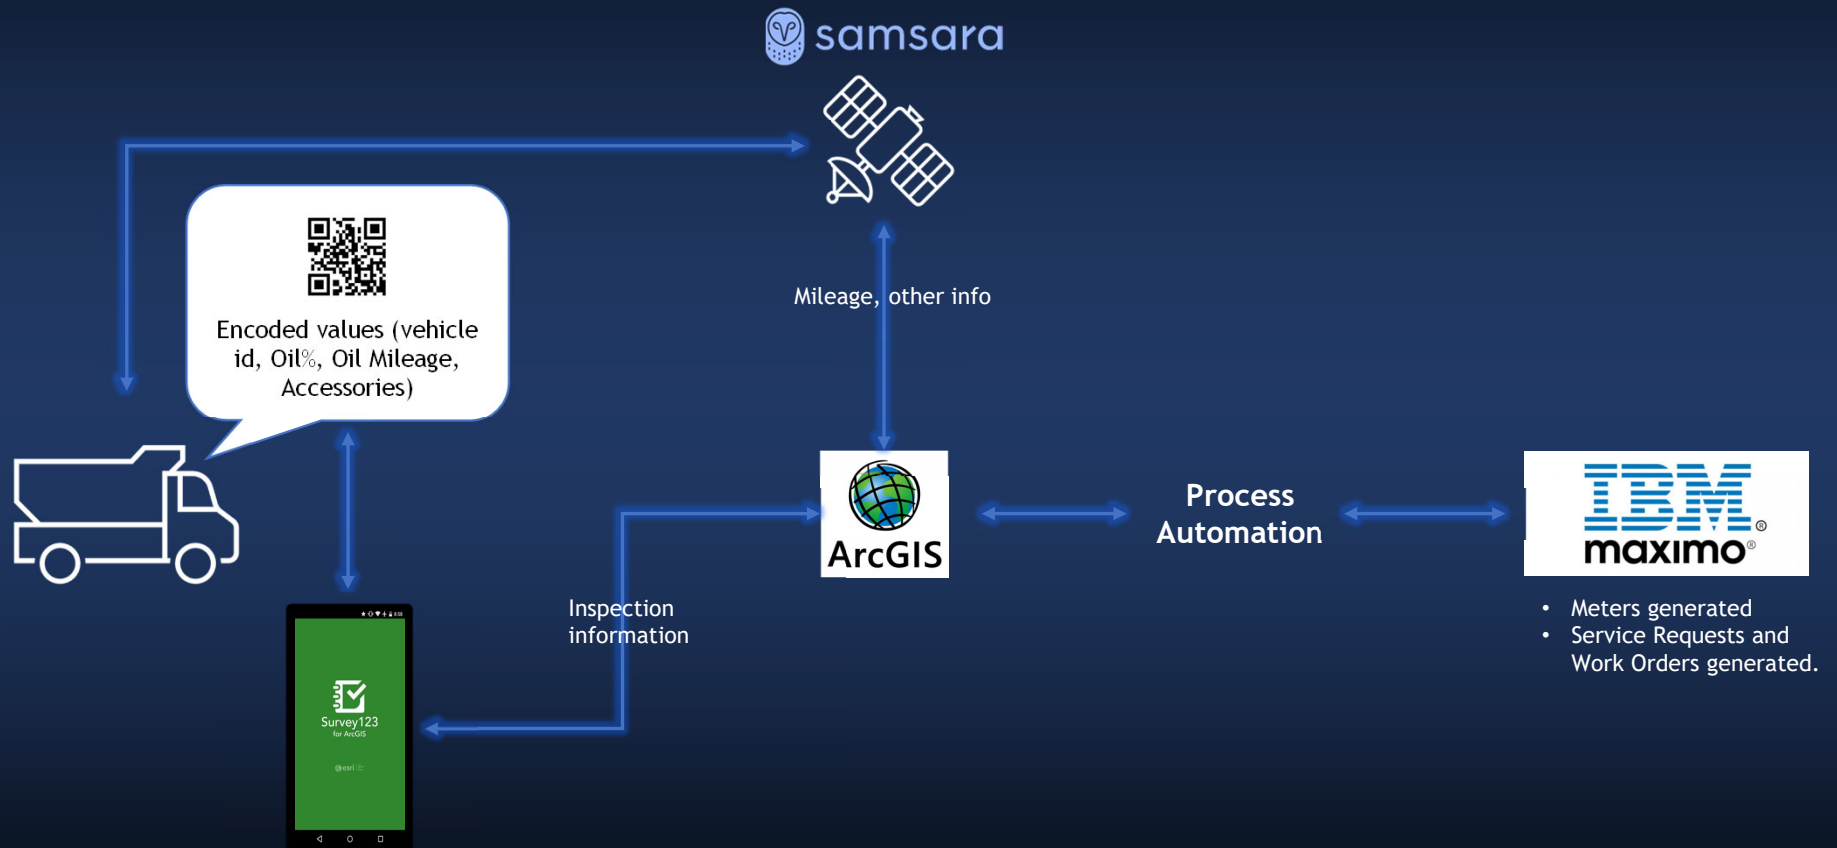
samsara

Encoded values (vehicle id, Oil%, Oil Mileage, Accessories)

Mileage, other info

ArcGIS

Process Automation

IBM maximo

Inspection information

Survey123 for ArcGIS

esri

• Meters generated
• Service Requests and Work Orders generated.